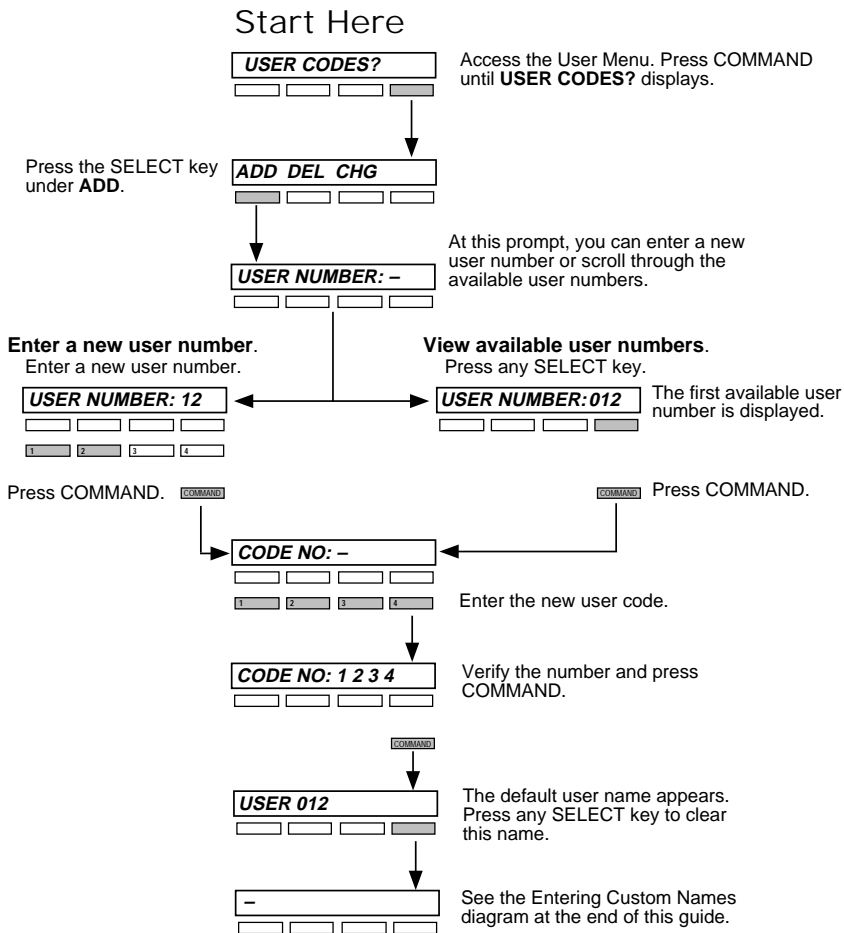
Start Here

USER CODES?

Access the User Menu. Press COMMAND until **USER CODES?** displays.

Press the SELECT key under **ADD**.

ADD DEL CHG

At this prompt, you can enter a new user number or scroll through the available user numbers.

USER NUMBER: –

**Enter a new user number**.
Enter a new user number.

USER NUMBER: 12

1 2 3 4

**View available user numbers**.
Press any SELECT key.

USER NUMBER:012

The first available user number is displayed.

Press COMMAND. COMMAND

COMMAND Press COMMAND.

CODE NO: –

1 2 3 4

Enter the new user code.

CODE NO: 1 2 3 4

Verify the number and press COMMAND.

COMMAND

USER 012

The default user name appears. Press any SELECT key to clear this name.

–

See the Entering Custom Names diagram at the end of this guide.